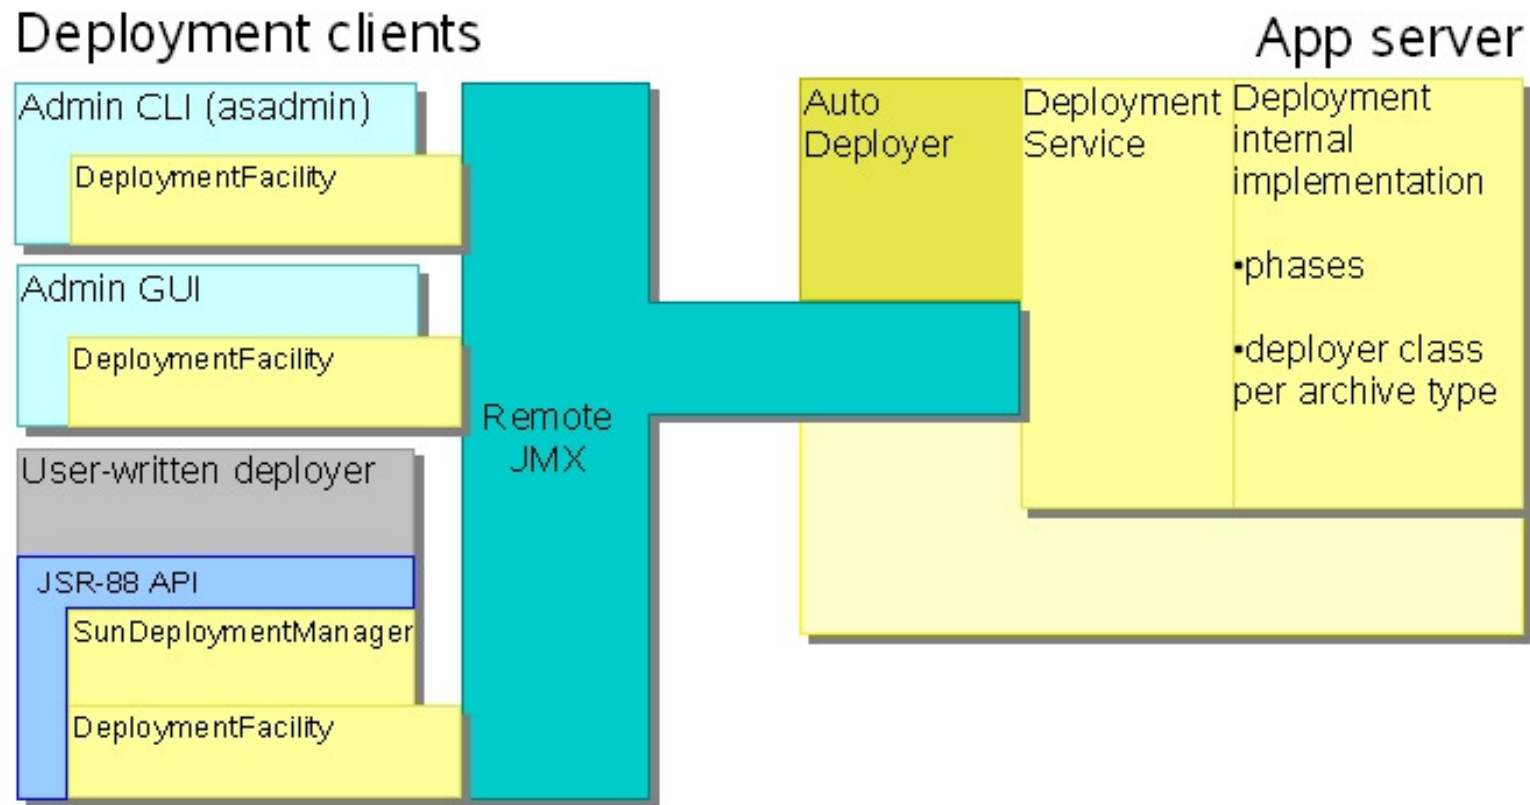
Deployment clients

App server

Admin CLI (asadmin)

DeploymentFacility

Admin GUI

DeploymentFacility

User-written deployer

JSR-88 API

SunDeploymentManager

DeploymentFacility

Remote JMX

Auto Deployer

Deployment Service

Deployment internal implementation

•phases

•deployer class per archive type